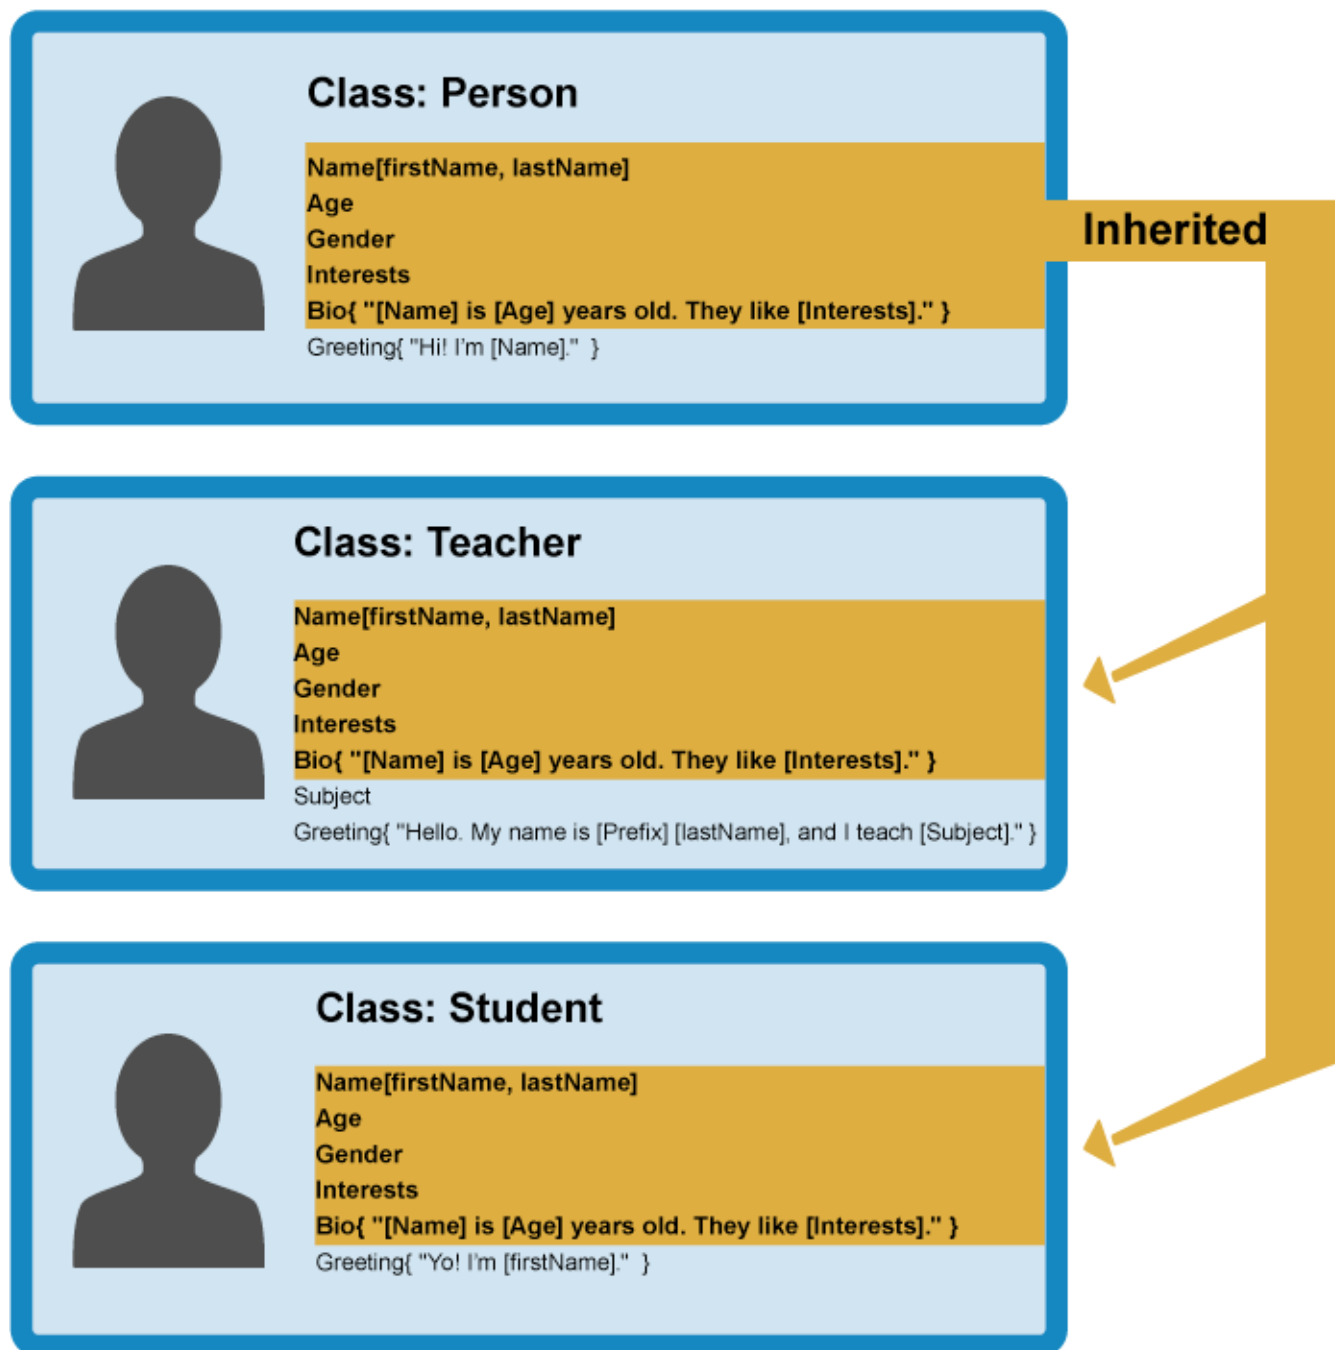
Class: Person

Name[firstName, lastName]
Age
Gender
Interests
Bio{ "[Name] is [Age] years old. They like [Interests]." }
Greeting{ "Hi! I'm [Name]." }

Inherited

Class: Teacher

Name[firstName, lastName]
Age
Gender
Interests
Bio{ "[Name] is [Age] years old. They like [Interests]." }
Subject
Greeting{ "Hello. My name is [Prefix] [lastName], and I teach [Subject]." }

Class: Student

Name[firstName, lastName]
Age
Gender
Interests
Bio{ "[Name] is [Age] years old. They like [Interests]." }
Greeting{ "Yo! I'm [firstName]." }